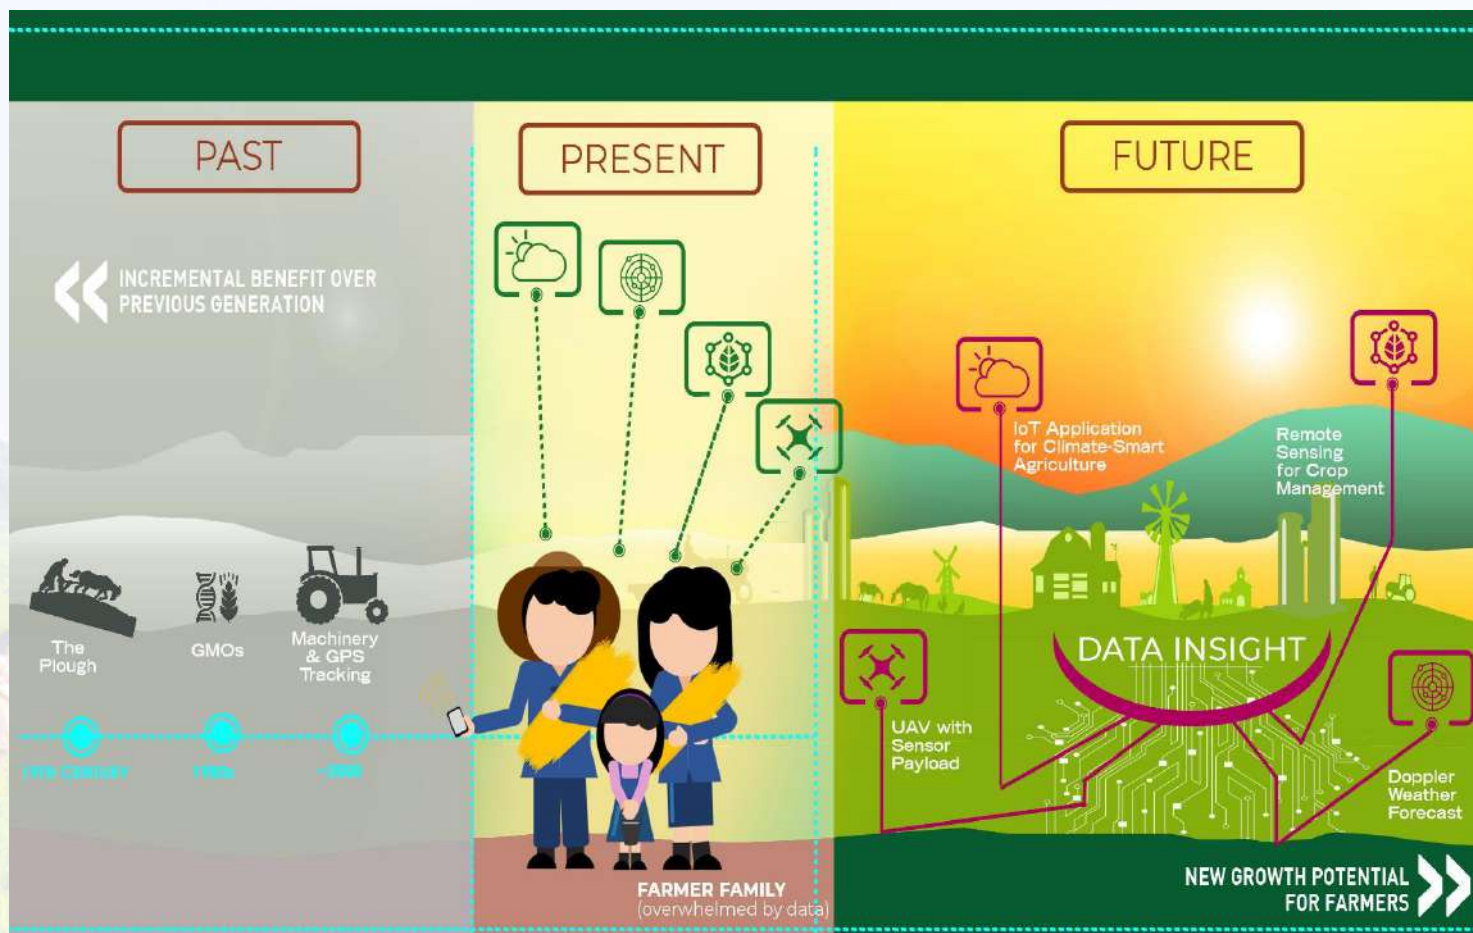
PAST

PRESENT

FUTURE

INCREMENTAL BENEFIT OVER PREVIOUS GENERATION

The Plough

GMOs

Machinery & GPS Tracking

19th CENTURY

1980s

~2000

FARMER FAMILY
(overwhelmed by data)

IoT Application for Climate-Smart Agriculture

Remote Sensing for Crop Management

DATA INSIGHT

UAV with Sensor Payload

Doppler Weather Forecast

NEW GROWTH POTENTIAL FOR FARMERS